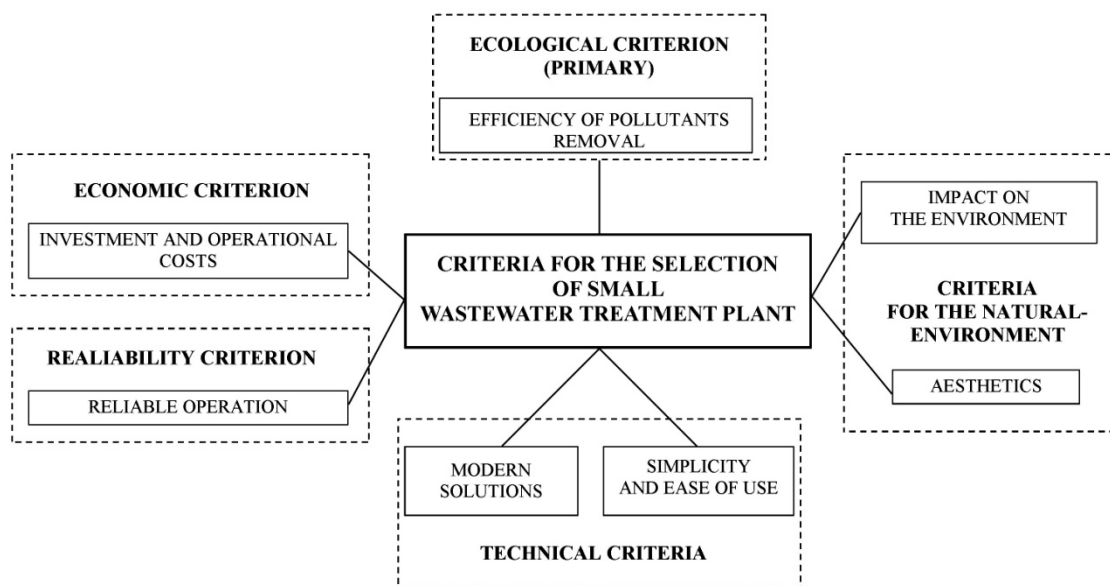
ECOLOGICAL CRITERION (PRIMARY)

EFFICIENCY OF POLLUTANTS REMOVAL

ECONOMIC CRITERION

INVESTMENT AND OPERATIONAL COSTS

CRITERIA FOR THE SELECTION OF SMALL WASTEWATER TREATMENT PLANT

IMPACT ON THE ENVIRONMENT

CRITERIA FOR THE NATURAL-ENVIRONMENT

AESTHETICS

REALIABILITY CRITERION

RELIABLE OPERATION

MODERN SOLUTIONS

SIMPLICITY AND EASE OF USE

TECHNICAL CRITERIA